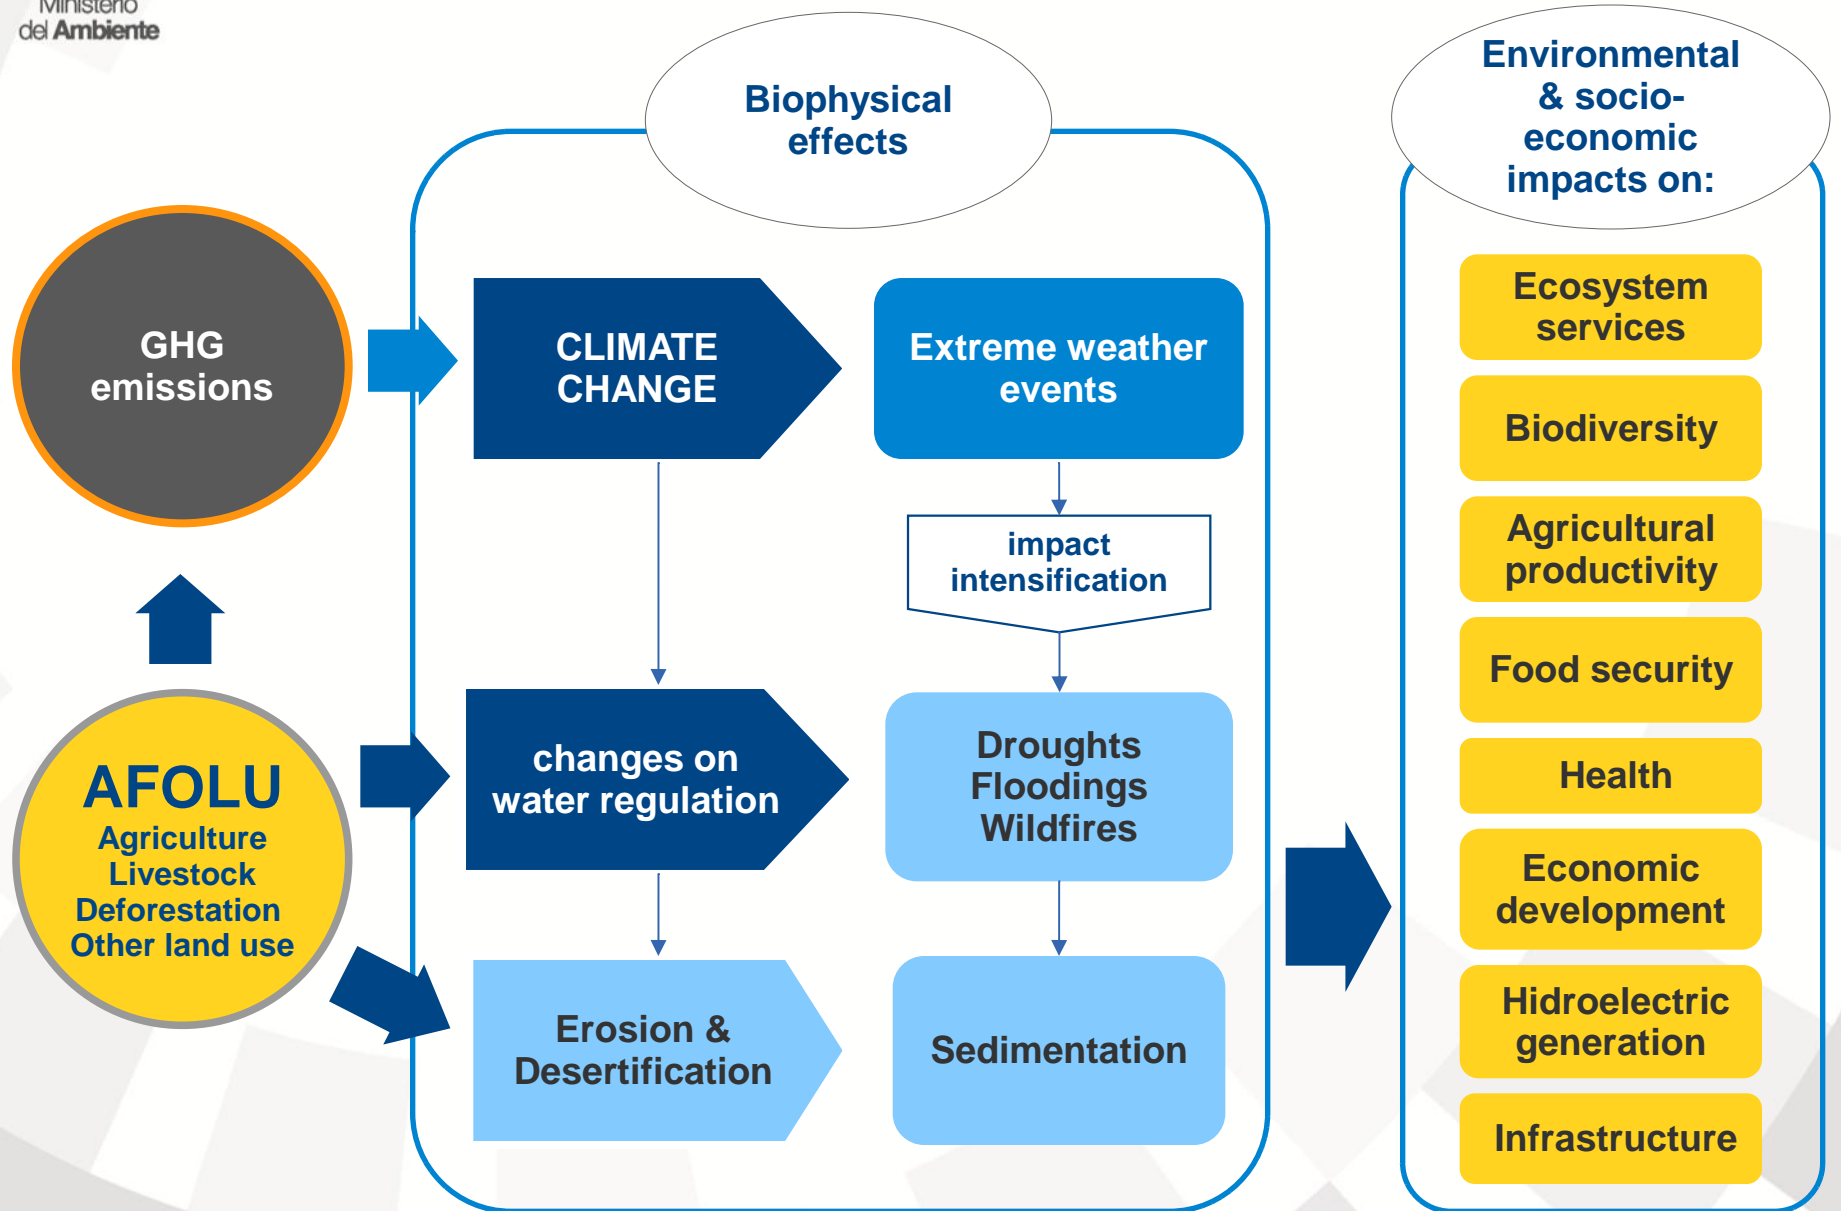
Ministerio del Ambiente

Biophysical effects

Environmental & socio-economic impacts on:

GHG emissions

CLIMATE CHANGE

Extreme weather events

impact intensification

AFOLU
Agriculture
Livestock
Deforestation
Other land use

changes on water regulation

Droughts
Floodings
Wildfires

Erosion & Desertification

Sedimentation

Ecosystem services

Biodiversity

Agricultural productivity

Food security

Health

Economic development

Hidroelectric generation

Infrastructure